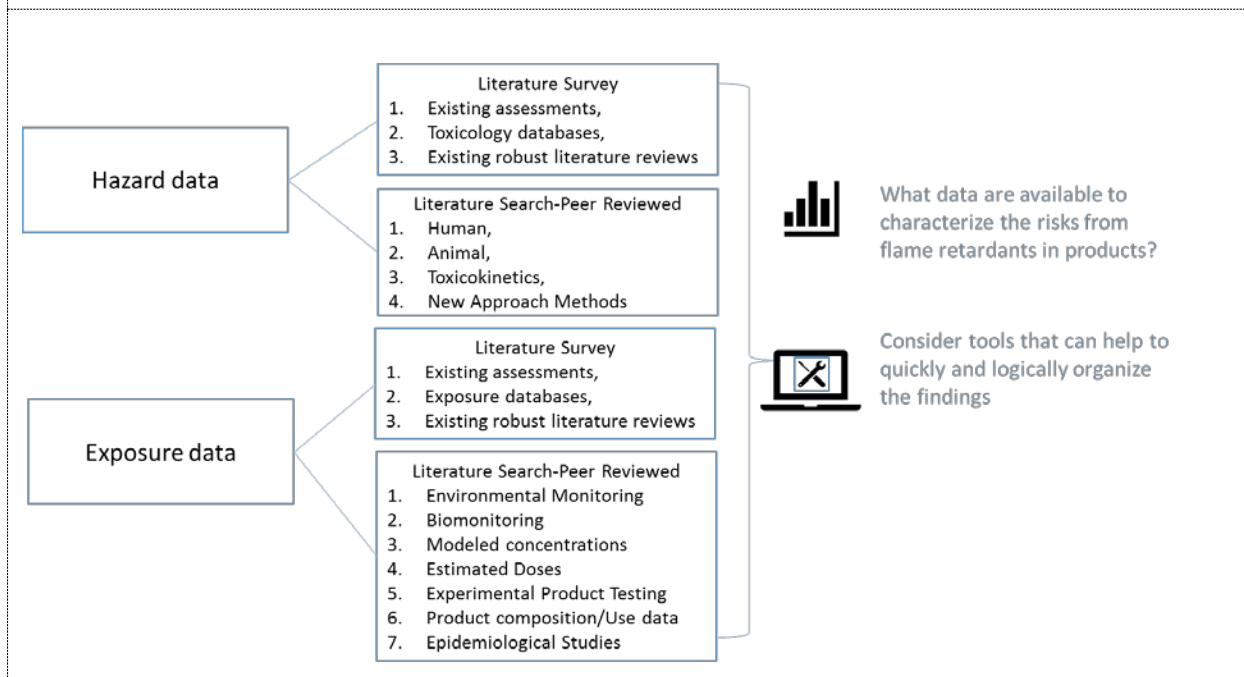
Hazard data

Literature Survey
1. Existing assessments,
2. Toxicology databases,
3. Existing robust literature reviews

Literature Search-Peer Reviewed
1. Human,
2. Animal,
3. Toxicokinetics,
4. New Approach Methods

Exposure data

Literature Survey
1. Existing assessments,
2. Exposure databases,
3. Existing robust literature reviews

Literature Search-Peer Reviewed
1. Environmental Monitoring
2. Biomonitoring
3. Modeled concentrations
4. Estimated Doses
5. Experimental Product Testing
6. Product composition/Use data
7. Epidemiological Studies

What data are available to characterize the risks from flame retardants in products?

Consider tools that can help to quickly and logically organize the findings